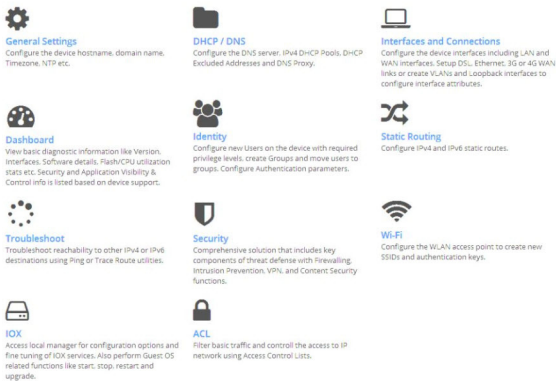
General Settings
Configure the device hostname, domain name, Timezone, NTP etc.

DHCP / DNS
Configure the DNS server, IPv4 DHCP Pools, DHCP Excluded Addresses and DNS Proxy.

Interfaces and Connections
Configure the device interfaces including LAN and WAN interfaces. Setup DSL, Ethernet, 3G or 4G WAN links or create VLANs and Loopback interfaces to configure interface attributes.

Dashboard
View basic diagnostic information like Version, Interfaces, Software details, Flash/CPU utilization stats etc. Security and Application Visibility & Control info is listed based on device support.

Identity
Configure new Users on the device with required privilege levels, create Groups and move users to groups. Configure Authentication parameters.

Static Routing
Configure IPv4 and IPv6 static routes.

Troubleshoot
Troubleshoot reachability to other IPv4 or IPv6 destinations using Ping or Trace Route utilities.

Security
Comprehensive solution that includes key components of threat defense with Firewalling, Intrusion Prevention, VPN, and Content Security functions.

Wi-Fi
Configure the WLAN access point to create new SSIDs and authentication keys.

IOX
Access local manager for configuration options and fine tuning of IOX services. Also perform Guest OS related functions like start, stop, restart and upgrade.

ACL
Filter basic traffic and controll the access to IP network using Access Control Lists.